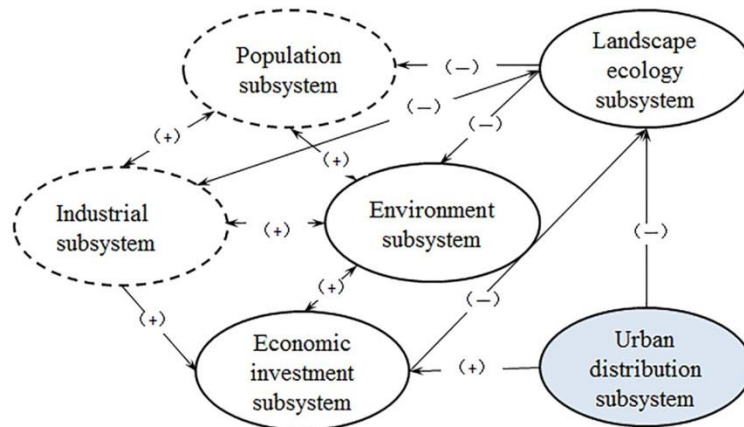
Population subsystem

Landscape ecology subsystem

(−)

(−)

(−)

(+)

(+)

Industrial subsystem

(+)

Environment subsystem

(−)

(+)

(+)

(−)

Economic investment subsystem

(+)

Urban distribution subsystem